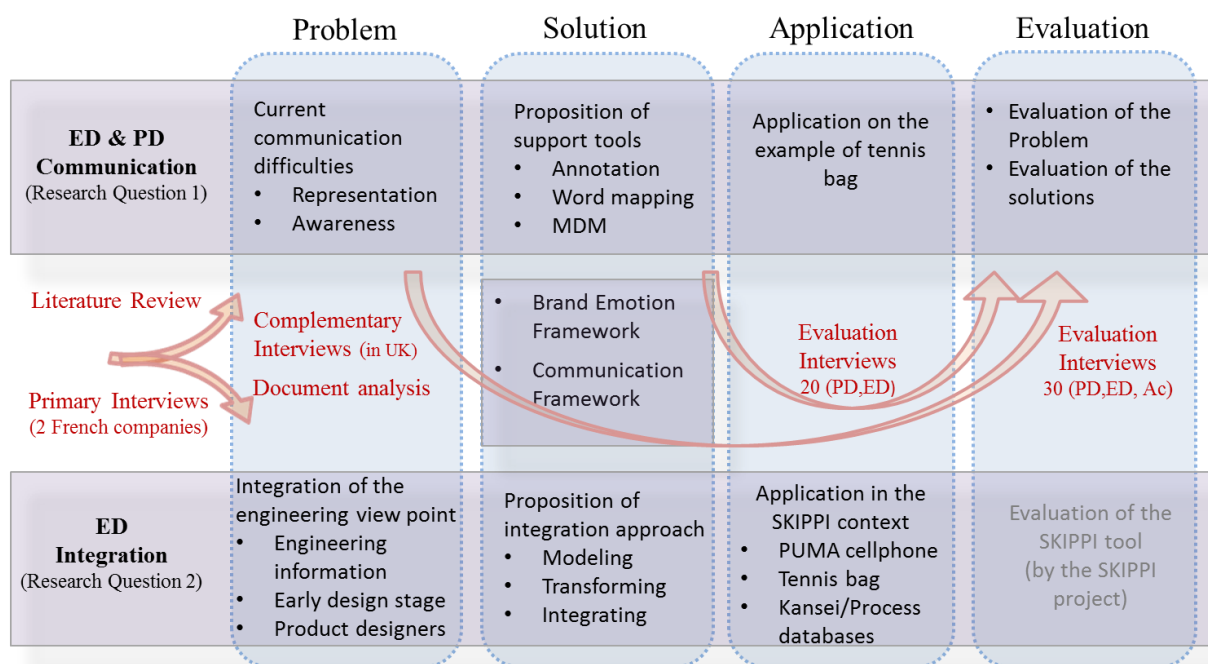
Problem

Solution

Application

Evaluation

ED & PD Communication (Research Question 1)

Current communication difficulties
- Representation
- Awareness

Proposition of support tools
- Annotation
- Word mapping
- MDM

Application on the example of tennis bag

- Evaluation of the Problem
- Evaluation of the solutions

Literature Review

Primary Interviews (2 French companies)

Complementary Interviews (in UK)

Document analysis

- Brand Emotion Framework
- Communication Framework

Evaluation Interviews 20 (PD,ED)

Evaluation Interviews 30 (PD,ED, Ac)

ED Integration (Research Question 2)

Integration of the engineering view point
- Engineering information
- Early design stage
- Product designers

Proposition of integration approach
- Modeling
- Transforming
- Integrating

Application in the SKIPPI context
- PUMA cellphone
- Tennis bag
- Kansei/Process databases

Evaluation of the SKIPPI tool (by the SKIPPI project)